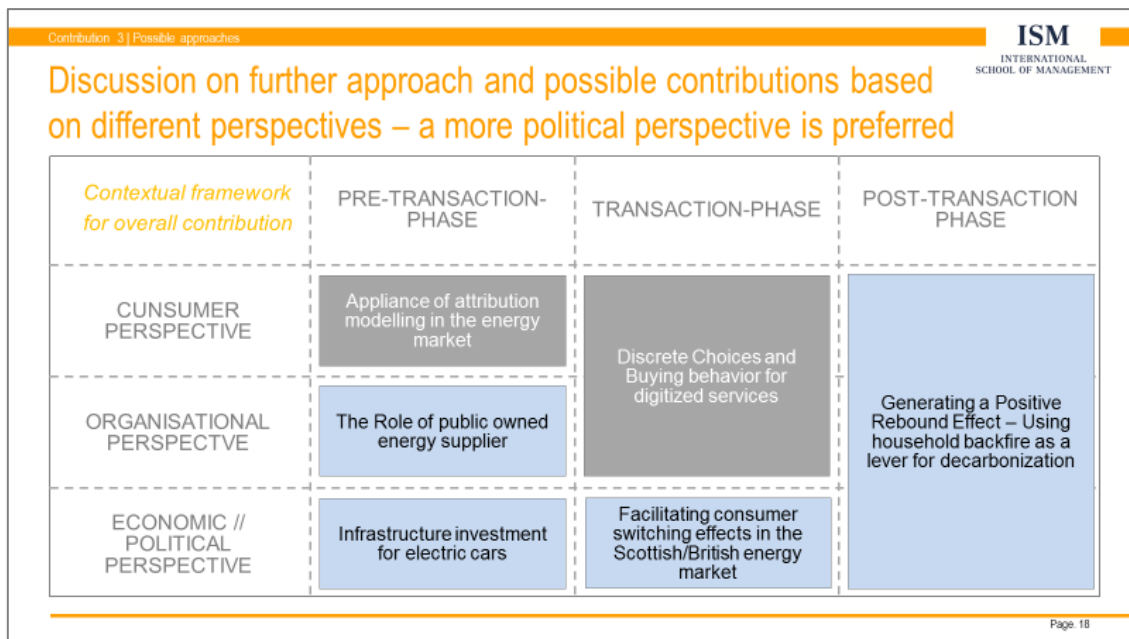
Contribution 3 | Possible approaches

ISM
INTERNATIONAL SCHOOL OF MANAGEMENT

Discussion on further approach and possible contributions based on different perspectives – a more political perspective is preferred

| Contextual framework for overall contribution | PRE-TRANSACTION-PHASE | TRANSACTION-PHASE | POST-TRANSACTION PHASE |
|---|---|---|---|
| CUNSUMER PERSPECTIVE | Appliance of attribution modelling in the energy market | Discrete Choices and Buying behavior for digitized services | Generating a Positive Rebound Effect – Using household backfire as a lever for decarbonization |
| ORGANISATIONAL PERSPECTVE | The Role of public owned energy supplier | | |
| ECONOMIC // POLITICAL PERSPECTIVE | Infrastructure investment for electric cars | Facilitating consumer switching effects in the Scottish/British energy market | |

Page. 18